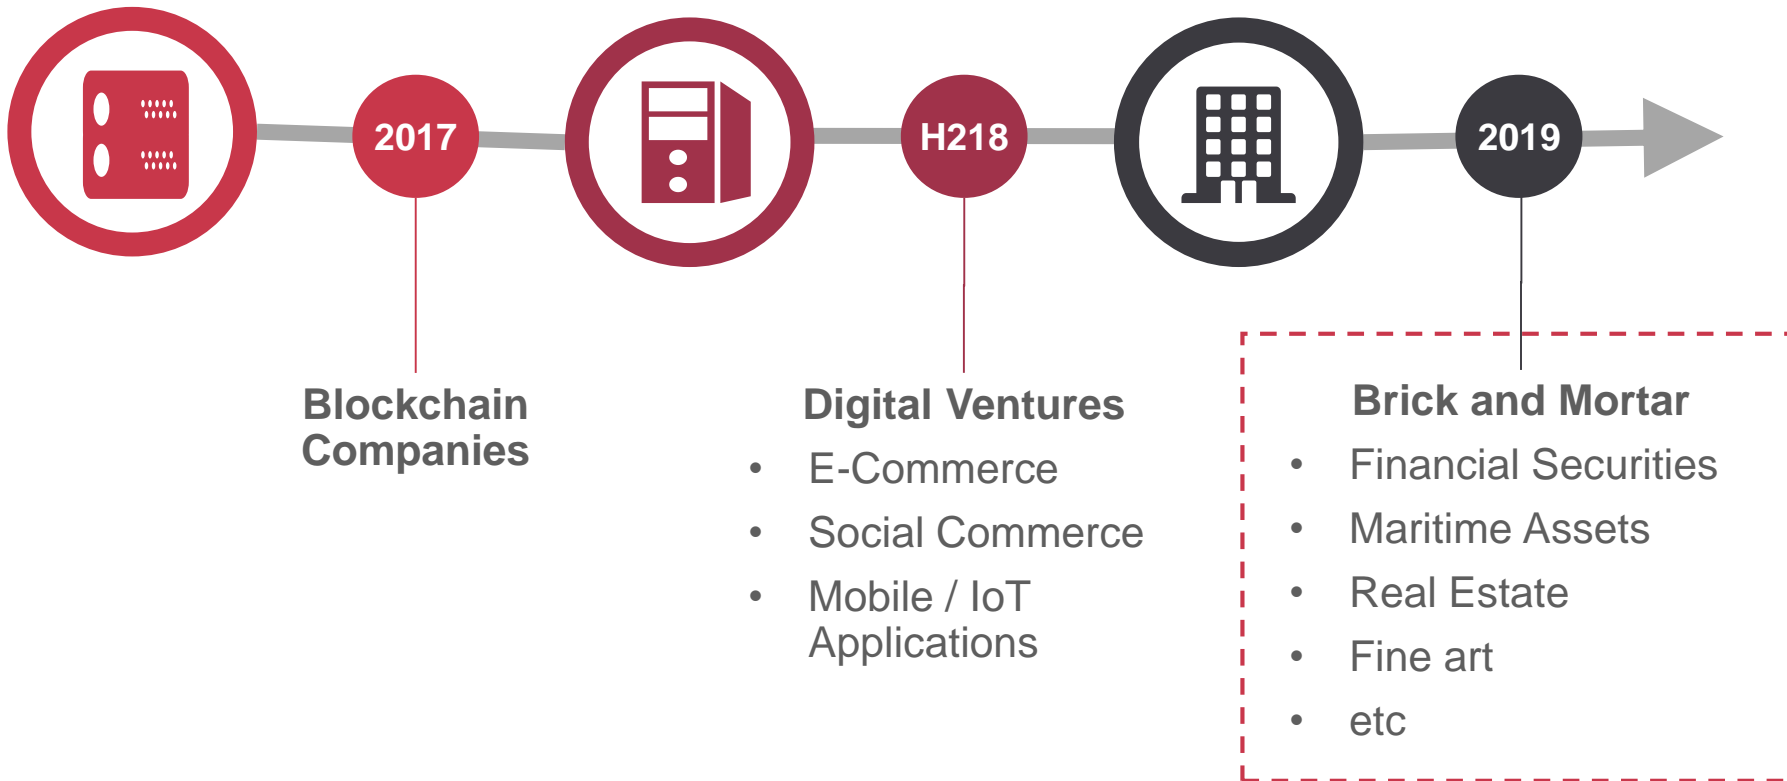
2017

H218

2019

Blockchain Companies

Digital Ventures
- E-Commerce
- Social Commerce
- Mobile / IoT Applications

Brick and Mortar
- Financial Securities
- Maritime Assets
- Real Estate
- Fine art
- etc